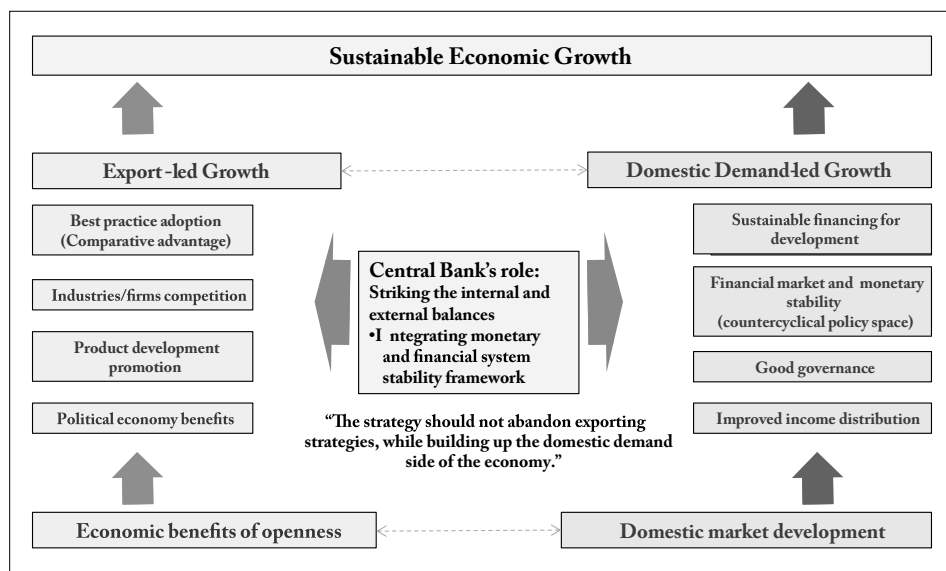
Sustainable Economic Growth

Export -led Growth

Domestic Demand-led Growth

Best practice adoption (Comparative advantage)

Industries/firms competition

Product development promotion

Political economy benefits

Central Bank's role:
Striking the internal and external balances
•I ntegrating monetary and financial system stability framework

"The strategy should not abandon exporting strategies, while building up the domestic demand side of the economy."

Sustainable financing for development

Financial market and monetary stability (countercyclical policy space)

Good governance

Improved income distribution

Economic benefits of openness

Domestic market development